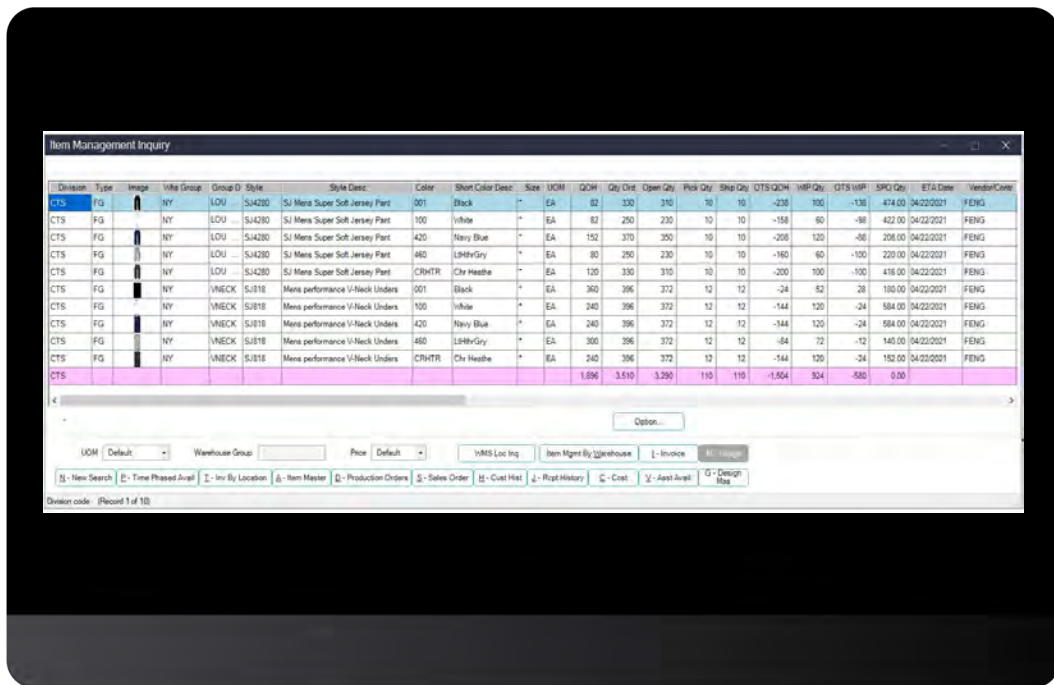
Item Management Inquiry

| Division | Type | Image | Whs Group | Group D | Style | Style Desc | Color | Short Color Desc | Size | UOM | QOH | Qty Ord | Open Qty | Pick Qty | Ship Qty | OTS QOH | WIP Qty | OTS WIP | SPO Qty | ETA Date | Vendor/Contr |
|---|---|---|---|---|---|---|---|---|---|---|---|---|---|---|---|---|---|---|---|---|---|
| CTS | FG | | NY | LOU | SJ4280 | SJ Mens Super Soft Jersey Pant | 001 | Black | * | EA | 82 | 330 | 310 | 10 | 10 | -238 | 100 | -138 | 474.00 | 04/22/2021 | FENG |
| CTS | FG | | NY | LOU | SJ4280 | SJ Mens Super Soft Jersey Pant | 100 | White | * | EA | 82 | 250 | 230 | 10 | 10 | -158 | 60 | -98 | 422.00 | 04/22/2021 | FENG |
| CTS | FG | | NY | LOU | SJ4280 | SJ Mens Super Soft Jersey Pant | 420 | Navy Blue | * | EA | 152 | 370 | 350 | 10 | 10 | -208 | 120 | -88 | 208.00 | 04/22/2021 | FENG |
| CTS | FG | | NY | LOU | SJ4280 | SJ Mens Super Soft Jersey Pant | 460 | LtHthrGry | * | EA | 80 | 250 | 230 | 10 | 10 | -160 | 60 | -100 | 220.00 | 04/22/2021 | FENG |
| CTS | FG | | NY | LOU | SJ4280 | SJ Mens Super Soft Jersey Pant | CRHTR | Chr Heathe | * | EA | 120 | 330 | 310 | 10 | 10 | -200 | 100 | -100 | 416.00 | 04/22/2021 | FENG |
| CTS | FG | | NY | VNECK | SJ818 | Mens performance V-Neck Unders | 001 | Black | * | EA | 360 | 396 | 372 | 12 | 12 | -24 | 52 | 28 | 180.00 | 04/22/2021 | FENG |
| CTS | FG | | NY | VNECK | SJ818 | Mens performance V-Neck Unders | 100 | White | * | EA | 240 | 396 | 372 | 12 | 12 | -144 | 120 | -24 | 584.00 | 04/22/2021 | FENG |
| CTS | FG | | NY | VNECK | SJ818 | Mens performance V-Neck Unders | 420 | Navy Blue | * | EA | 240 | 396 | 372 | 12 | 12 | -144 | 120 | -24 | 584.00 | 04/22/2021 | FENG |
| CTS | FG | | NY | VNECK | SJ818 | Mens performance V-Neck Unders | 460 | LtHthrGry | * | EA | 300 | 396 | 372 | 12 | 12 | -84 | 72 | -12 | 140.00 | 04/22/2021 | FENG |
| CTS | FG | | NY | VNECK | SJ818 | Mens performance V-Neck Unders | CRHTR | Chr Heathe | * | EA | 240 | 396 | 372 | 12 | 12 | -144 | 120 | -24 | 152.00 | 04/22/2021 | FENG |
| CTS | | | | | | | | | | | 1,896 | 3,510 | 3,290 | 110 | 110 | -1,504 | 924 | -580 | 0.00 | | |

Option...

UOM Default Warehouse Group Price Default WMS Loc Inq Item Mgmt By Warehouse I - Invoice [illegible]

N - New Search P - Time Phased Avail T - Inv By Location A - Item Master D - Production Orders S - Sales Order H - Cust Hist J - Rcpt History C - Cost V - Asst Avail G - Design Mas

Division code (Record 1 of 10)